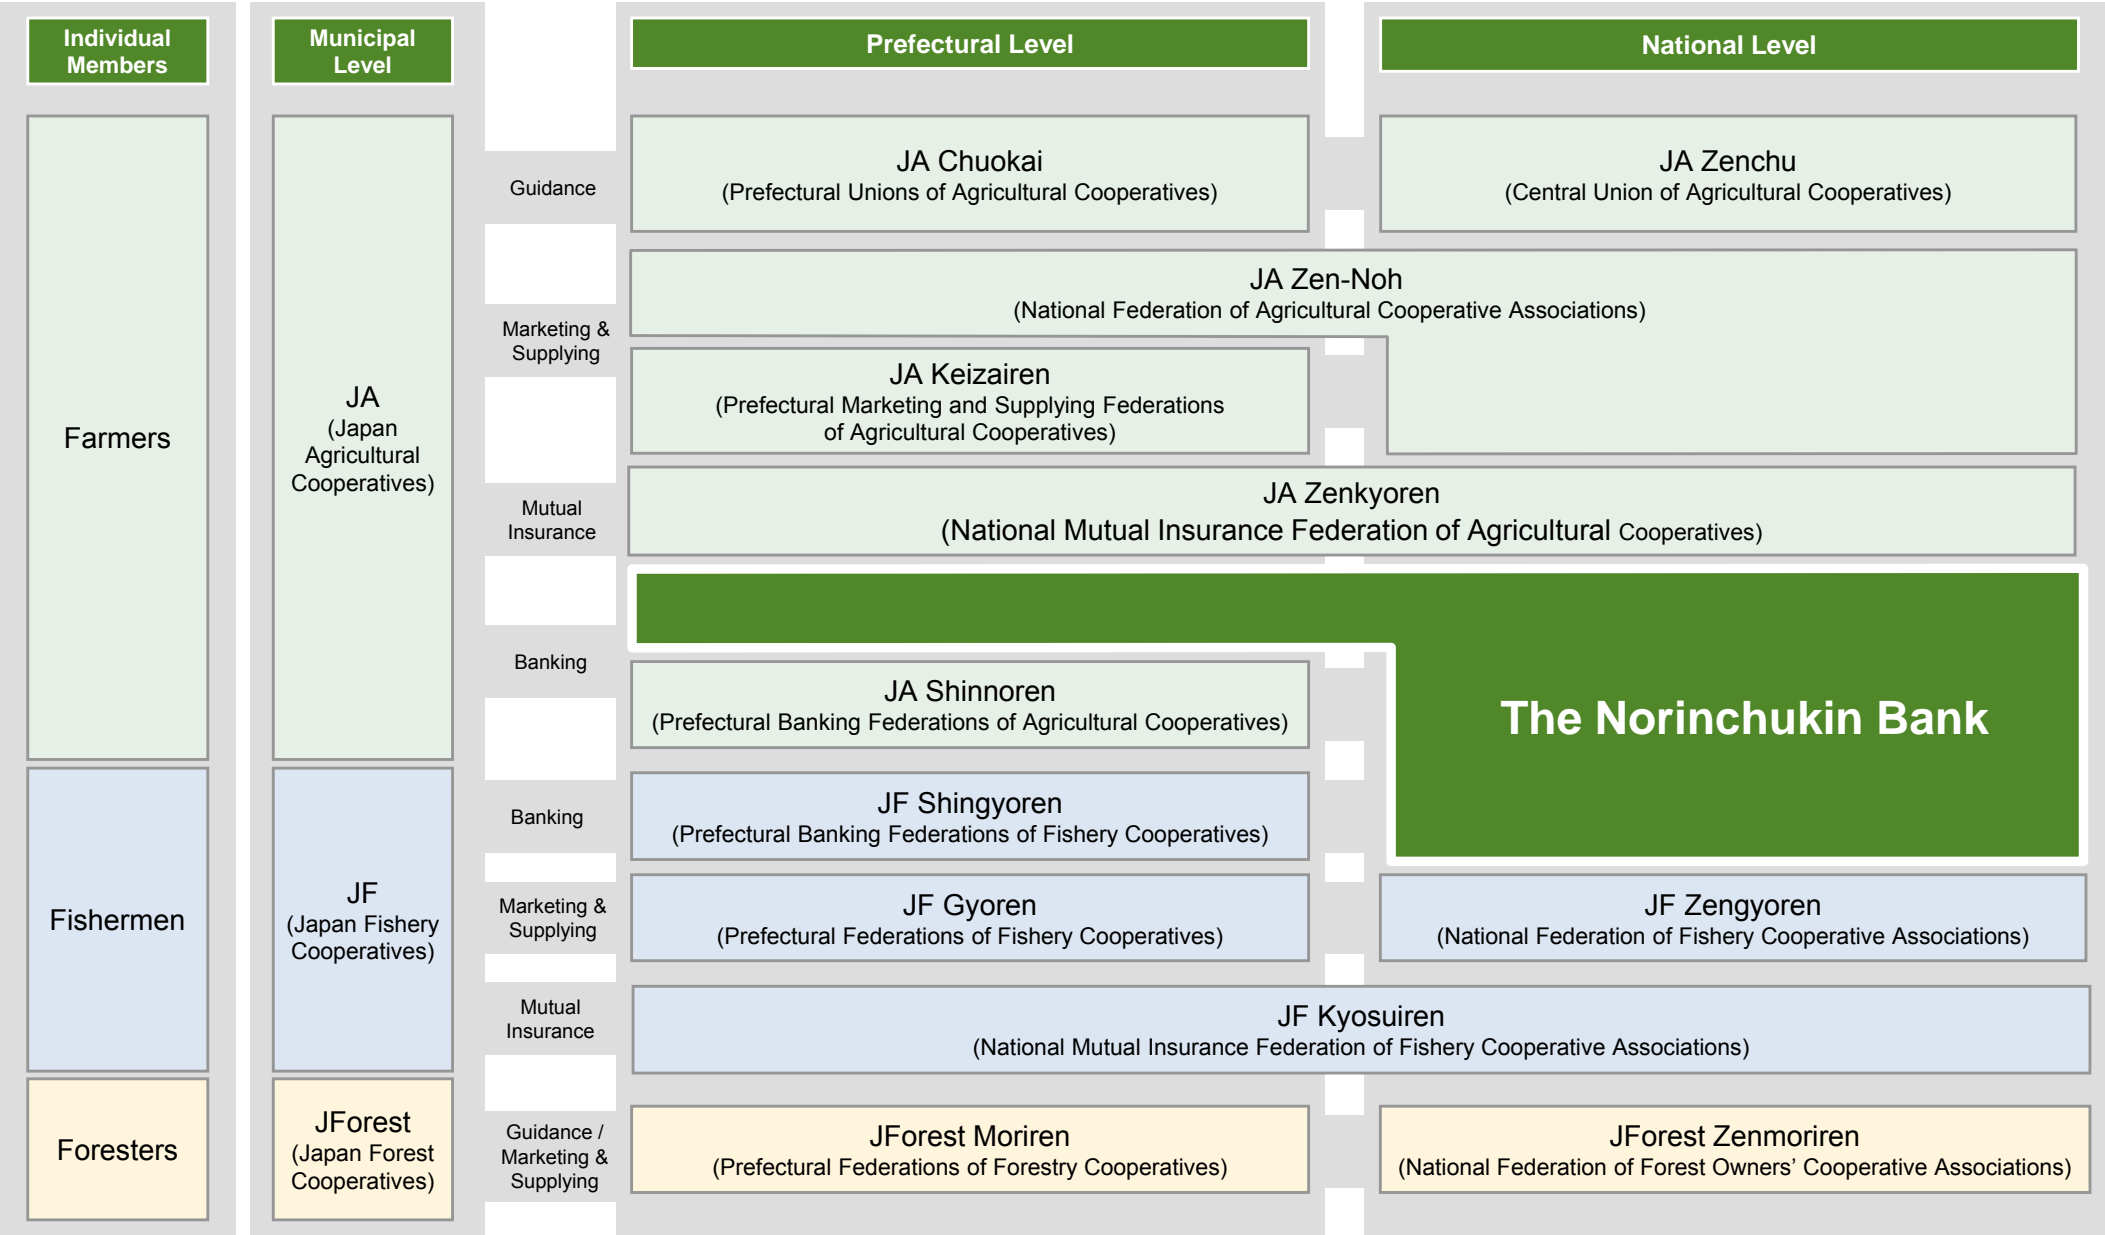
Individual Members

Municipal Level

Prefectural Level

National Level

Farmers

JA (Japan Agricultural Cooperatives)

Guidance

JA Chuokai (Prefectural Unions of Agricultural Cooperatives)

JA Zenchu (Central Union of Agricultural Cooperatives)

Marketing & Supplying

JA Zen-Noh (National Federation of Agricultural Cooperative Associations)

JA Keizairen (Prefectural Marketing and Supplying Federations of Agricultural Cooperatives)

Mutual Insurance

JA Zenkyoren (National Mutual Insurance Federation of Agricultural Cooperatives)

Banking

JA Shinnoren (Prefectural Banking Federations of Agricultural Cooperatives)

The Norinchukin Bank

Fishermen

JF (Japan Fishery Cooperatives)

Banking

JF Shingyoren (Prefectural Banking Federations of Fishery Cooperatives)

Marketing & Supplying

JF Gyoren (Prefectural Federations of Fishery Cooperatives)

JF Zengyoren (National Federation of Fishery Cooperative Associations)

Mutual Insurance

JF Kyosuiren (National Mutual Insurance Federation of Fishery Cooperative Associations)

Foresters

JForest (Japan Forest Cooperatives)

Guidance / Marketing & Supplying

JForest Moriren (Prefectural Federations of Forestry Cooperatives)

JForest Zenmoriren (National Federation of Forest Owners' Cooperative Associations)